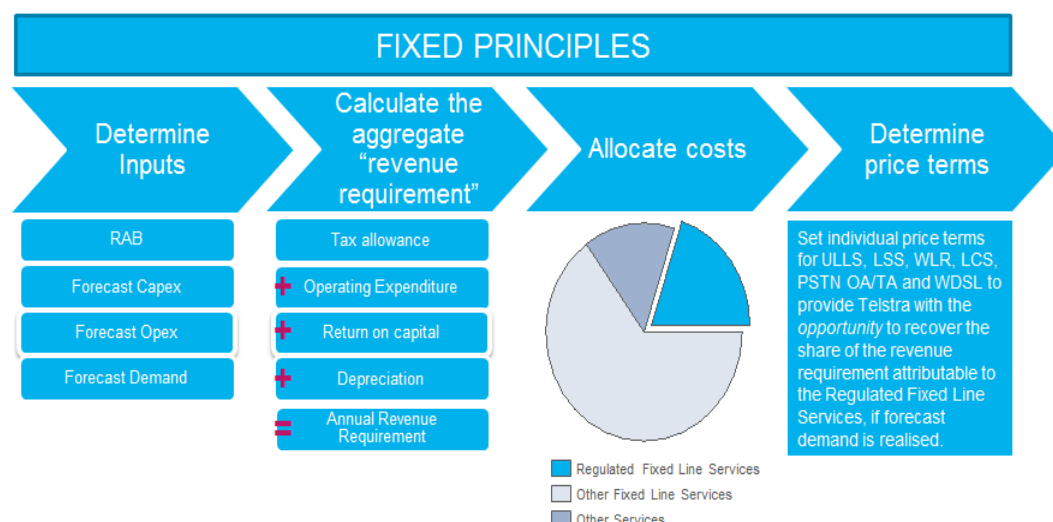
FIXED PRINCIPLES

Determine Inputs

Calculate the aggregate "revenue requirement"

Allocate costs

Determine price terms

RAB

Forecast Capex

Forecast Opex

Forecast Demand

Tax allowance

+ Operating Expenditure

+ Return on capital

+ Depreciation

= Annual Revenue Requirement

Regulated Fixed Line Services

Other Fixed Line Services

Other Services

Set individual price terms for ULLS, LSS, WLR, LCS, PSTN OA/TA and WDSL to provide Telstra with the *opportunity* to recover the share of the revenue requirement attributable to the Regulated Fixed Line Services, if forecast demand is realised.